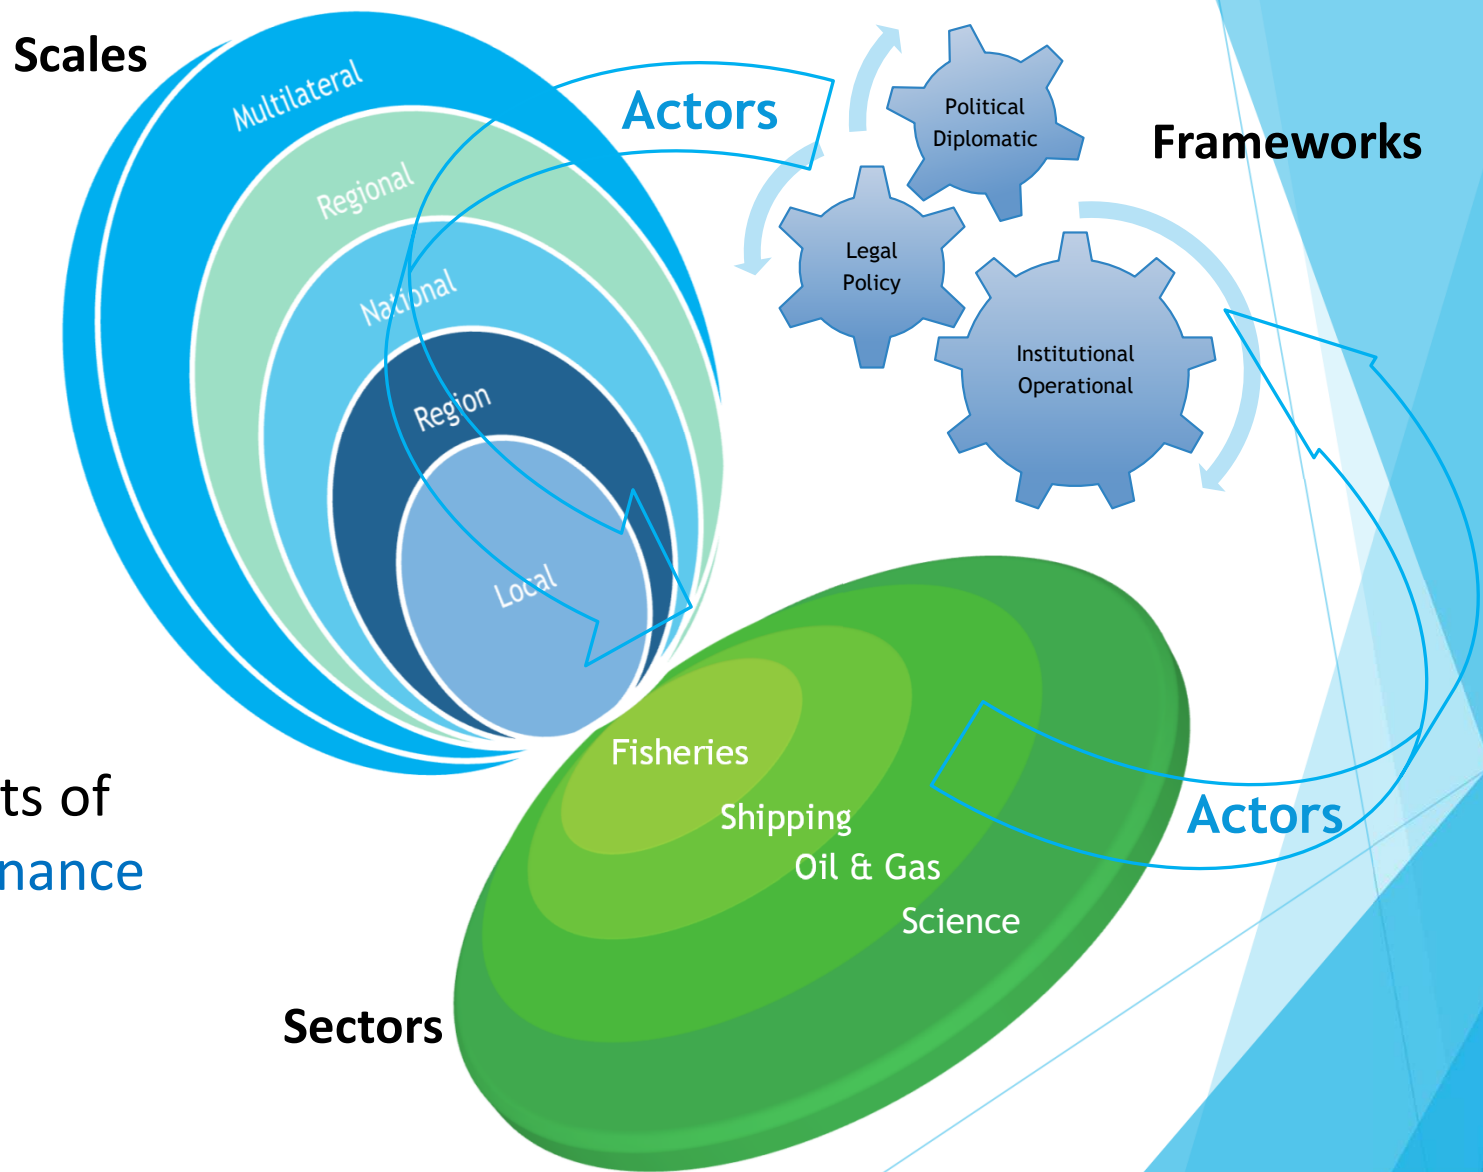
Scales

Multilateral

Regional

National

Region

Local

Actors

Political
Diplomatic

Frameworks

Legal
Policy

Institutional
Operational

ts of
nance

Fisheries

Shipping

Oil & Gas

Science

Actors

Sectors